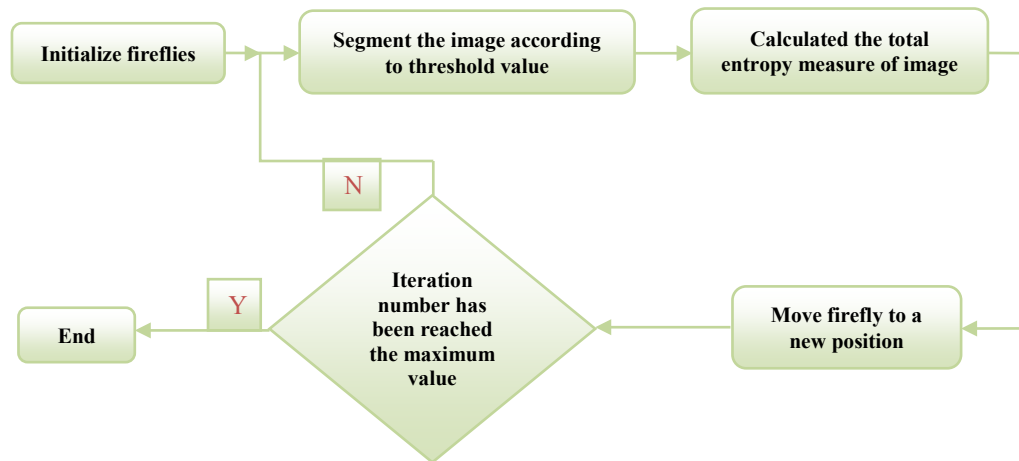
Initialize fireflies

Segment the image according to threshold value

Calculated the total entropy measure of image

N

Iteration number has been reached the maximum value

Y

End

Move firefly to a new position